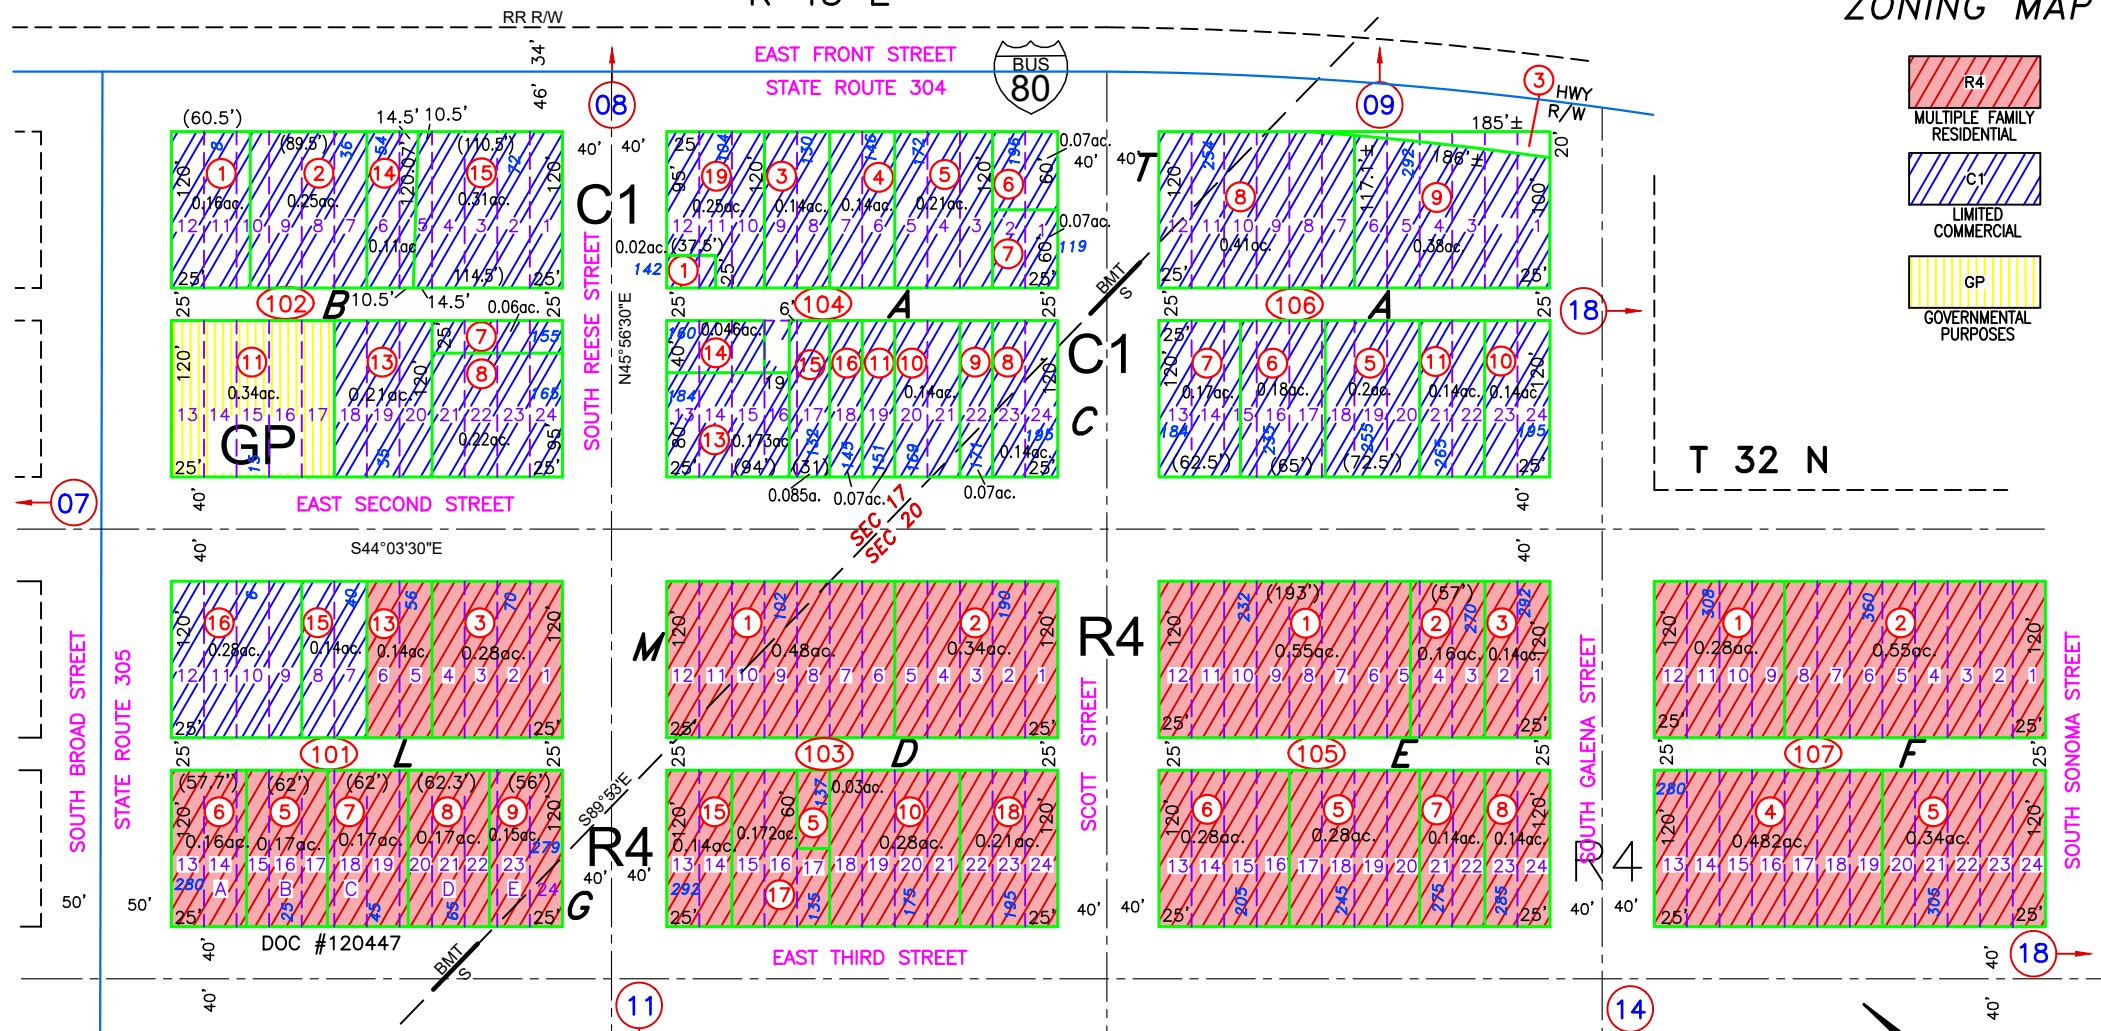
RR R/W

ZONING MAP

R4
MULTIPLE FAMILY RESIDENTIAL

C1
LIMITED COMMERCIAL

GP
GOVERNMENTAL PURPOSES

EAST FRONT STREET
STATE ROUTE 304

BUS 80

08
09
07
18
11
14
18

C1
C1
GP
R4
R4
R4

102
104
106
101
103
105
107

A
A
B
C
D
E
F
G
L
M
T

SOUTH REESE STREET
N45°56'30"E
EAST SECOND STREET
S44°03'30"E
SOUTH BROAD STREET
STATE ROUTE 305
SCOTT STREET
SOUTH GALENA STREET
SOUTH SONOMA STREET
EAST THIRD STREET
S89°53'E

SEC 17
SEC 20
BMT S
BMT S

HWY R/W
185'±
186'±

T 32 N

DOC #120447

0.16ac.
0.25ac.
0.11ac.
0.31ac.
0.25ac.
0.14ac.
0.14ac.
0.21ac.
0.07ac.
0.07ac.
0.02ac.
0.41ac.
0.38ac.
0.34ac.
0.21ac.
0.22ac.
0.06ac.
0.046ac.
0.14ac.
0.173ac.
0.085a.
0.07ac.
0.07ac.
0.14ac.
0.17ac.
0.18ac.
0.2ac.
0.14ac.
0.14ac.
0.28ac.
0.14ac.
0.14ac.
0.28ac.
0.48ac.
0.34ac.
0.55ac.
0.16ac.
0.14ac.
0.28ac.
0.55ac.
0.16ac.
0.17ac.
0.17ac.
0.17ac.
0.15ac.
0.14ac.
0.172ac.
0.03ac.
0.28ac.
0.21ac.
0.28ac.
0.28ac.
0.14ac.
0.14ac.
0.482ac.
0.34ac.